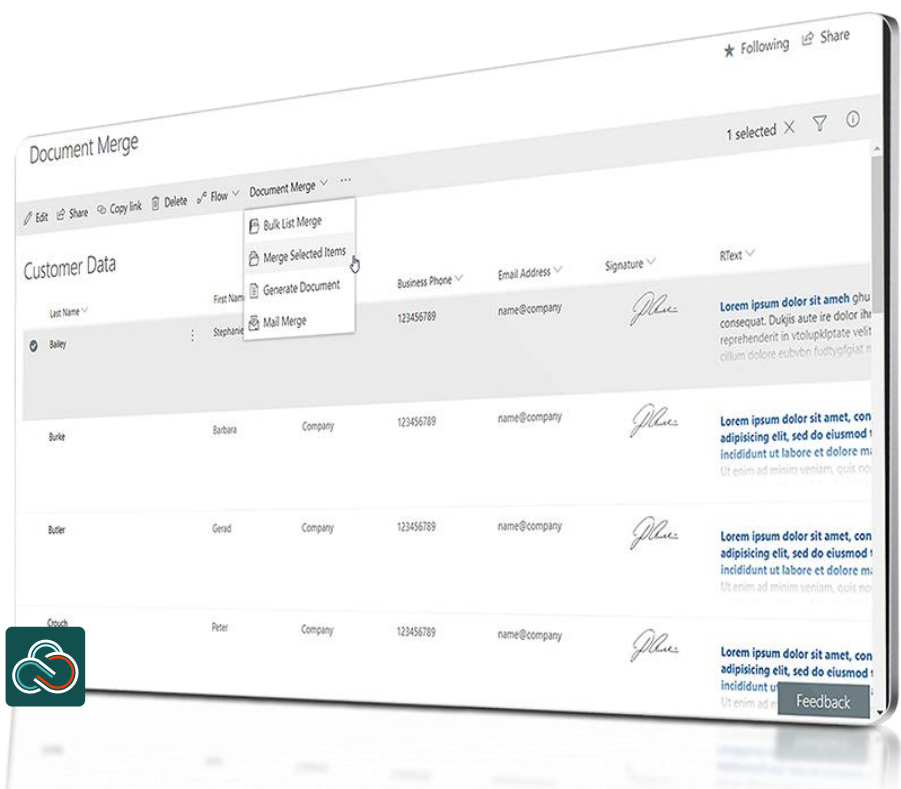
★ Following  Share

Document Merge

1 selected

Edit  Share  Copy link  Delete  Flow  Document Merge  ...

Bulk List Merge
Merge Selected Items
Generate Document
Mail Merge

Customer Data

| Last Name | First Name | | Business Phone | Email Address | Signature | RText |
|---|---|---|---|---|---|---|
| Bailey | Stephanie | | 123456789 | name@company | | Lorem ipsum dolor sit ameh ghu consequat. Dukjis aute dolor ihr reprehenderit in vtolupkltpate velit cillum dolore eubvbn fudtyfgifgat n |
| Burke | Barbara | Company | 123456789 | name@company | | Lorem ipsum dolor sit amet, con adipisicing elit, sed do eiusmod incididunt ut labore et dolore ma Ut enim ad minim veniam, quis no |
| Butler | Gerad | Company | 123456789 | name@company | | Lorem ipsum dolor sit amet, con adipisicing elit, sed do eiusmod incididunt ut labore et dolore ma Ut enim ad minim veniam, quis no |
| Crouch | Peter | Company | 123456789 | name@company | | Lorem ipsum dolor sit amet, con adipisicing elit, sed do eiusmod incididunt ut |

Feedback